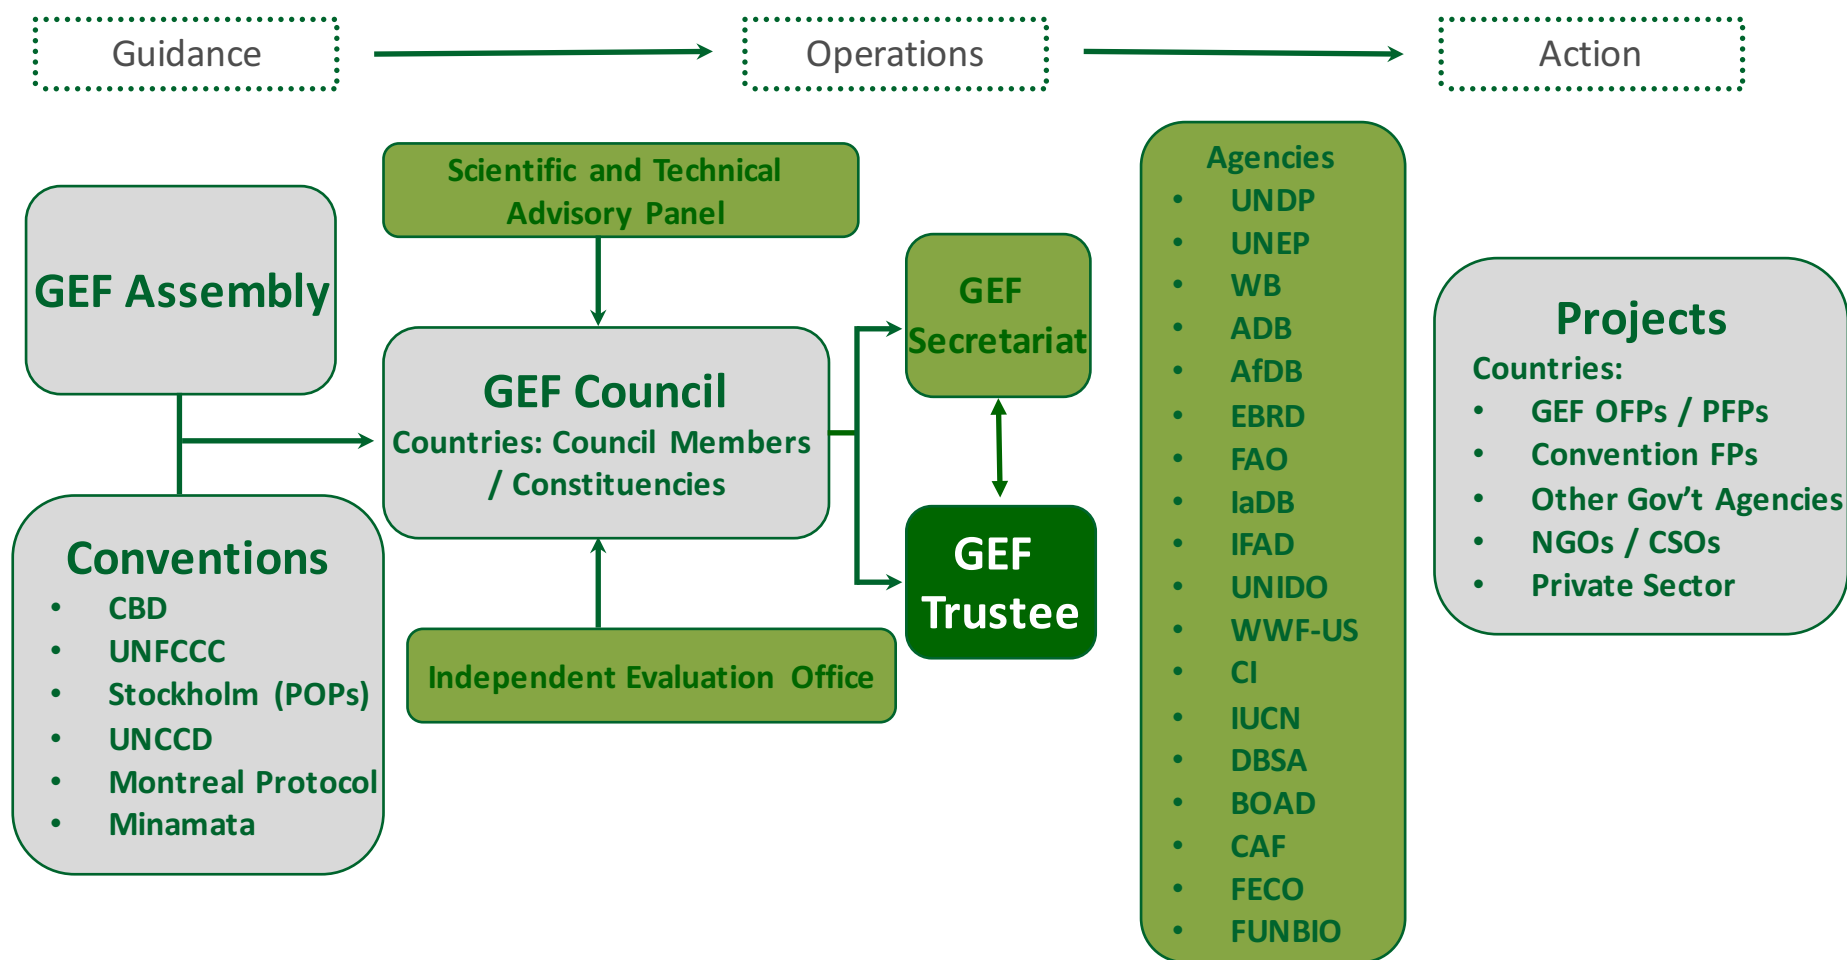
Guidance

Operations

Action

GEF Assembly

Scientific and Technical Advisory Panel

GEF Council
Countries: Council Members / Constituencies

GEF Secretariat

GEF Trustee

Independent Evaluation Office

Conventions
- CBD
- UNFCCC
- Stockholm (POPs)
- UNCCD
- Montreal Protocol
- Minamata

Agencies
- UNDP
- UNEP
- WB
- ADB
- AfDB
- EBRD
- FAO
- IaDB
- IFAD
- UNIDO
- WWF-US
- CI
- IUCN
- DBSA
- BOAD
- CAF
- FECO
- FUNBIO

Projects
Countries:
- GEF OFPs / PFPs
- Convention FPs
- Other Gov't Agencies
- NGOs / CSOs
- Private Sector